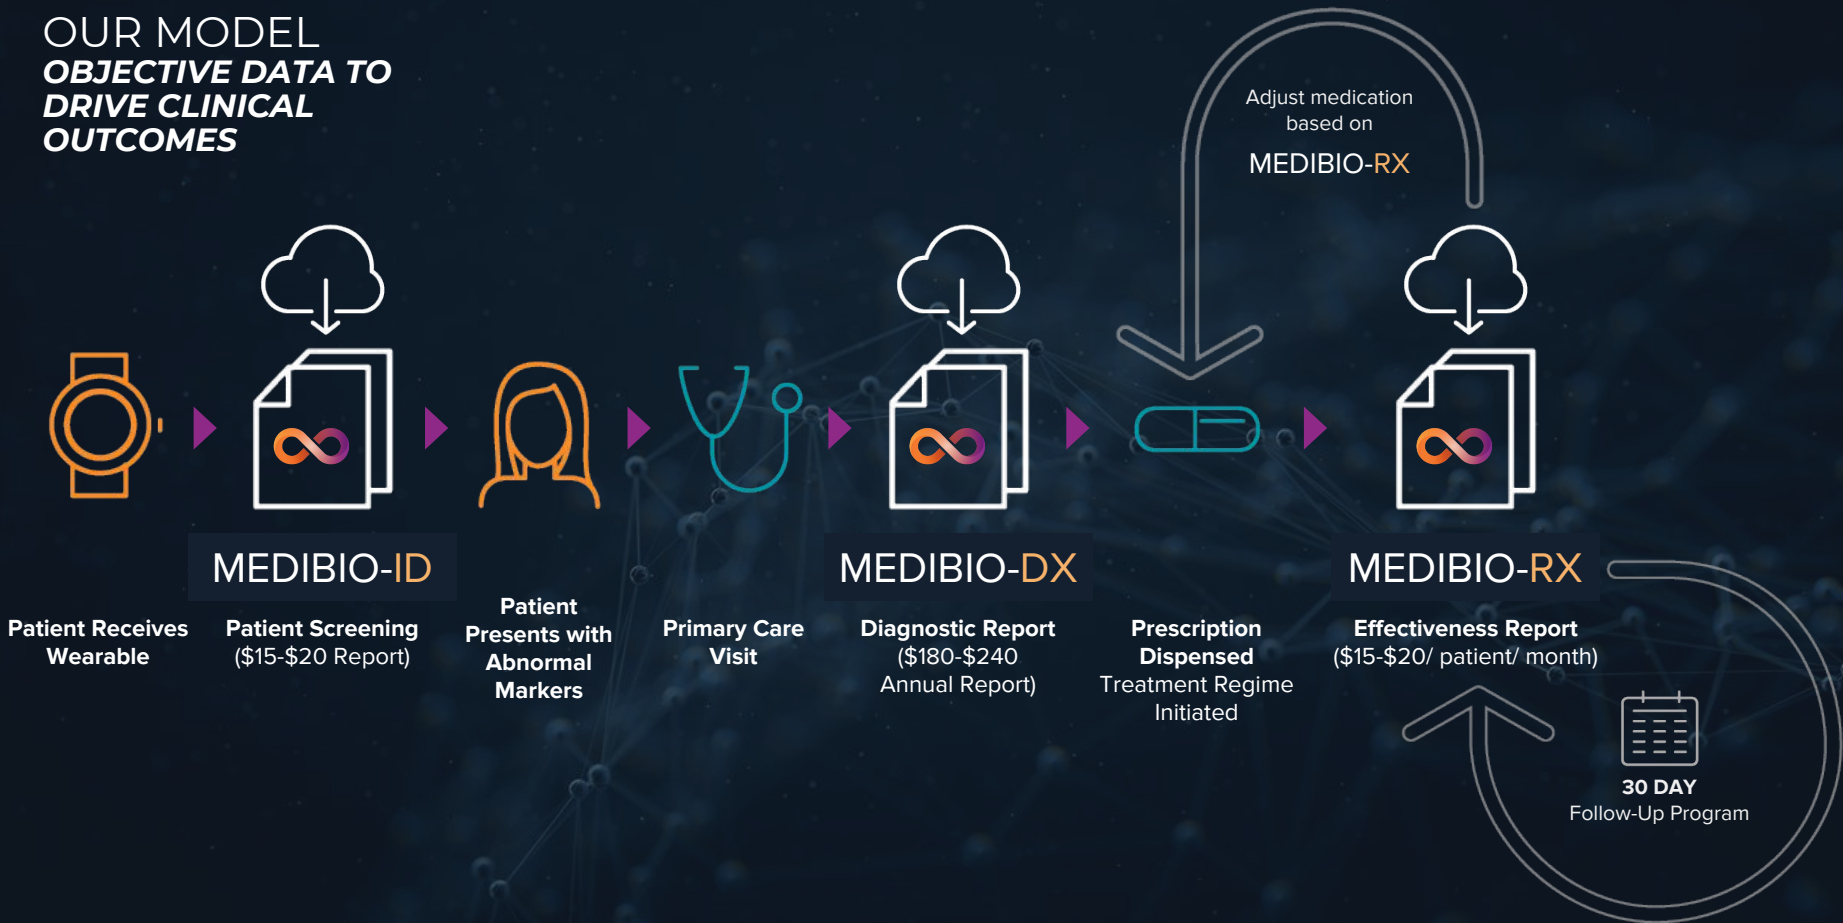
OUR MODEL
OBJECTIVE DATA TO DRIVE CLINICAL OUTCOMES

Adjust medication based on
MEDIBIO-RX

MEDIBIO-ID

MEDIBIO-DX

MEDIBIO-RX

Patient Receives Wearable

Patient Screening
($15-$20 Report)

Patient Presents with Abnormal Markers

Primary Care Visit

Diagnostic Report
($180-$240 Annual Report)

Prescription Dispensed
Treatment Regime Initiated

Effectiveness Report
($15-$20/ patient/ month)

30 DAY
Follow-Up Program